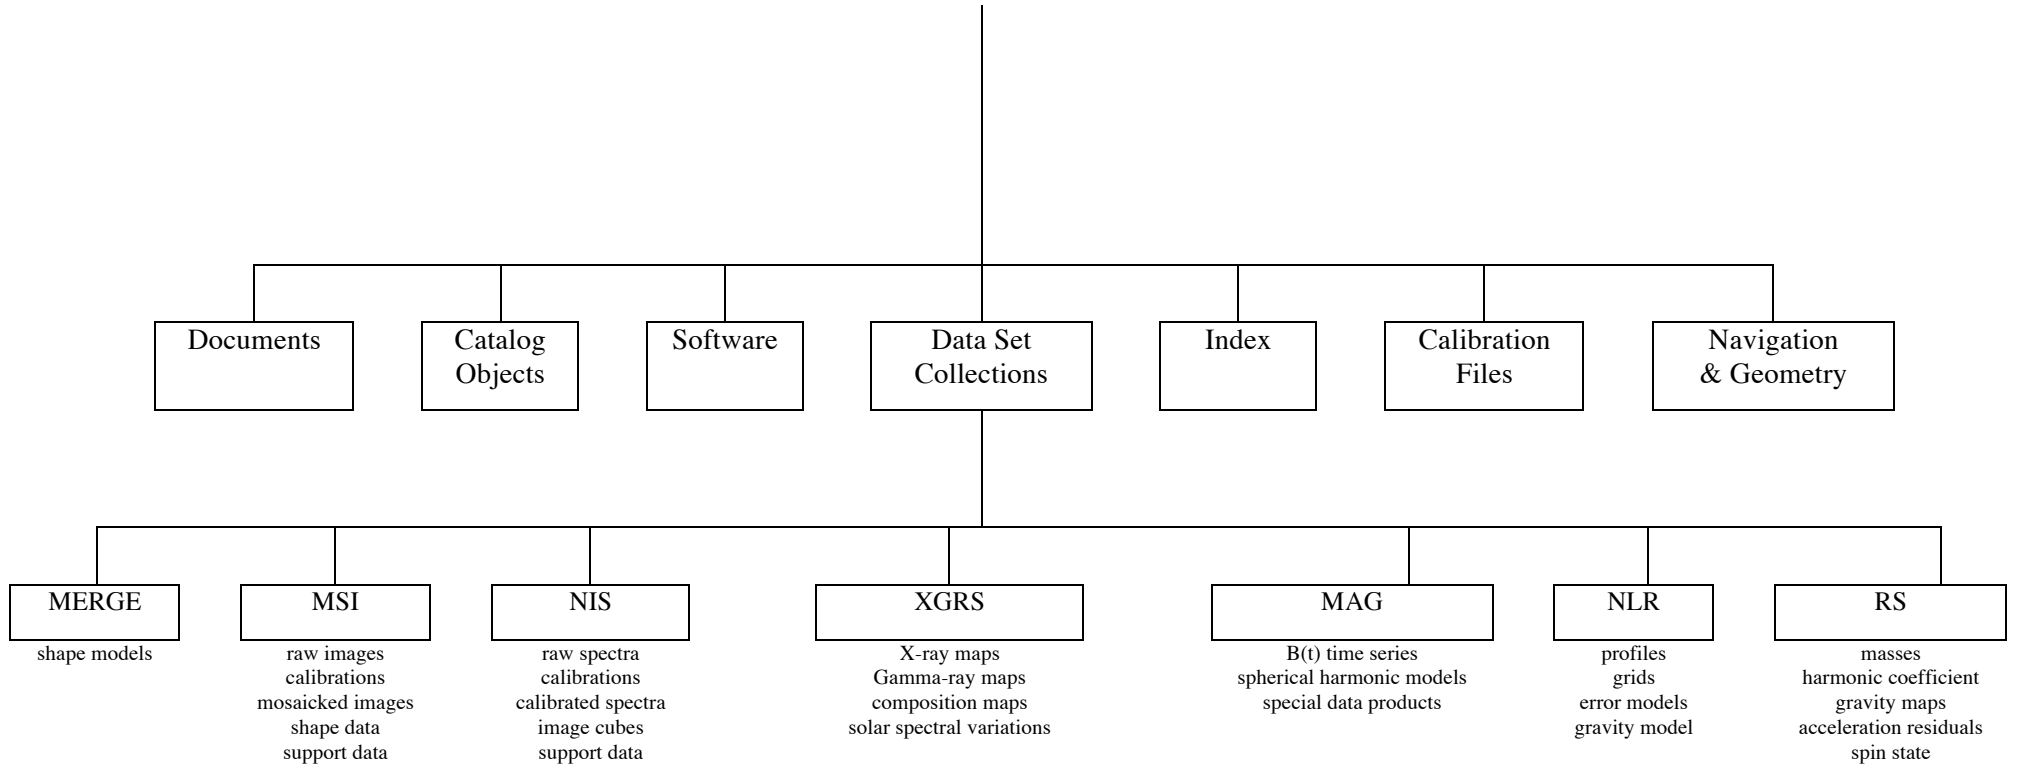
Documents

Catalog Objects

Software

Data Set Collections

Index

Calibration Files

Navigation & Geometry

MERGE
shape models

MSI
raw images
calibrations
mosaicked images
shape data
support data

NIS
raw spectra
calibrations
calibrated spectra
image cubes
support data

XGRS
X-ray maps
Gamma-ray maps
composition maps
solar spectral variations

MAG
B(t) time series
spherical harmonic models
special data products

NLR
profiles
grids
error models
gravity model

RS
masses
harmonic coefficient
gravity maps
acceleration residuals
spin state